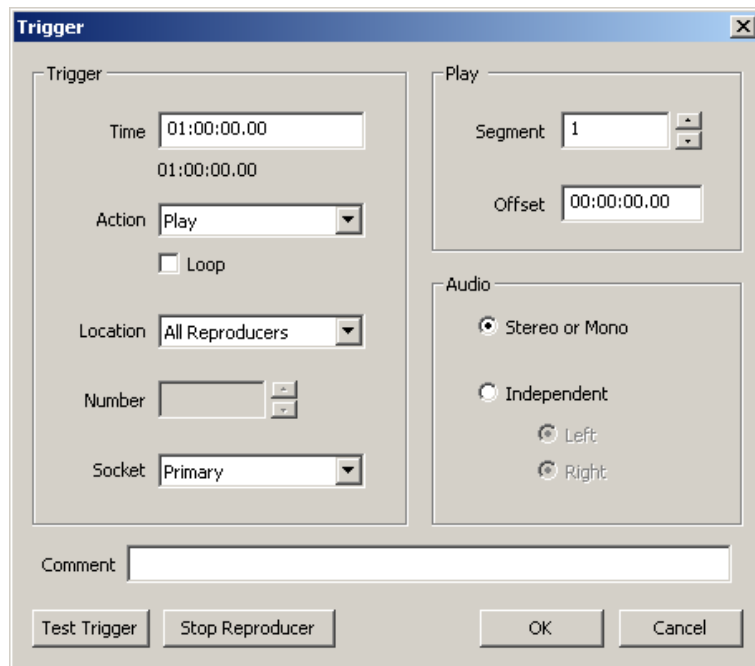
Trigger

Trigger

Time 01:00:00.00

01:00:00.00

Action Play

Loop

Location All Reproducers

Number

Socket Primary

Play

Segment 1

Offset 00:00:00.00

Audio

Stereo or Mono

Independent

Left

Right

Comment

Test Trigger

Stop Reproducer

OK

Cancel